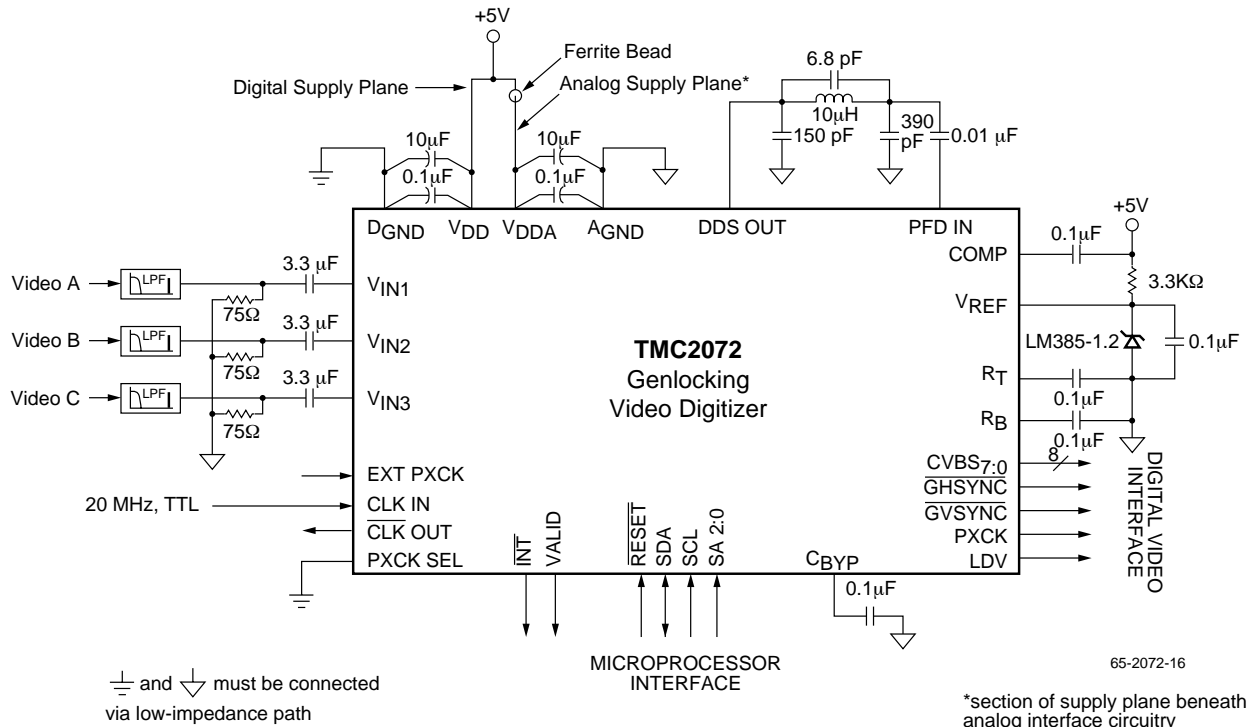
+5V
Ferrite Bead
Digital Supply Plane
Analog Supply Plane*
10μF
0.1μF
10μF
0.1μF
6.8 pF
10μH
150 pF
390 pF
0.01 μF
$D_{GND}$ $V_{DD}$ $V_{DDA}$ $A_{GND}$ DDS OUT PFD IN
+5V
COMP 0.1μF
3.3KΩ
Video A LPF 3.3 μF $V_{IN1}$
75Ω
$V_{REF}$
Video B LPF 3.3 μF $V_{IN2}$
75Ω
LM385-1.2 0.1μF
Video C LPF 3.3 μF $V_{IN3}$
75Ω
TMC2072
Genlocking
Video Digitizer
$R_T$
0.1μF
$R_B$
0.1μF
EXT PXCK
$CVBS_{7:0}$ 8
20 MHz, TTL CLK IN
$\overline{GHSYNC}$
$\overline{CLK}$ OUT
$\overline{GVSYNC}$
PXCK SEL
PXCK
LDV
$\overline{INT}$ VALID $\overline{RESET}$ SDA SCL SA 2:0
$C_{BYP}$
0.1μF
DIGITAL VIDEO INTERFACE
MICROPROCESSOR INTERFACE
65-2072-16
and must be connected via low-impedance path
*section of supply plane beneath analog interface circuitry